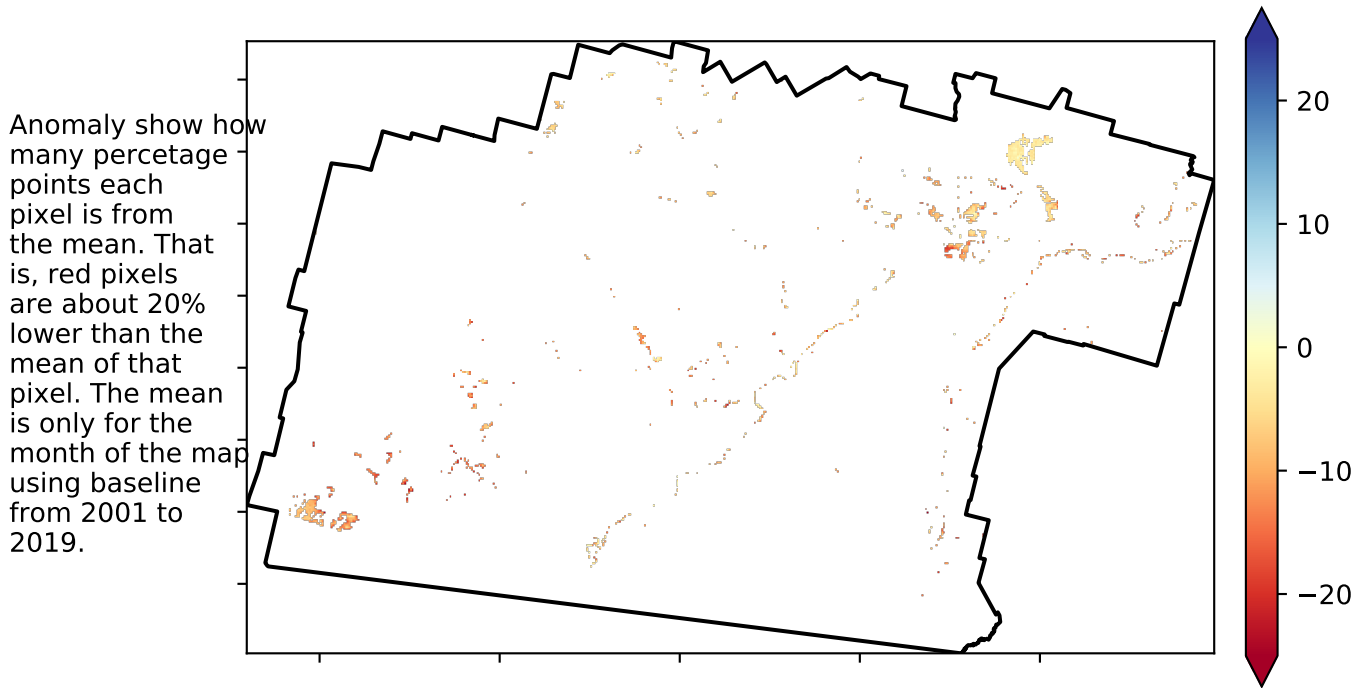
Anomaly show how many percetage points each pixel is from the mean. That is, red pixels are about 20% lower than the mean of that pixel. The mean is only for the month of the map using baseline from 2001 to 2019.

20
10
0
−10
−20